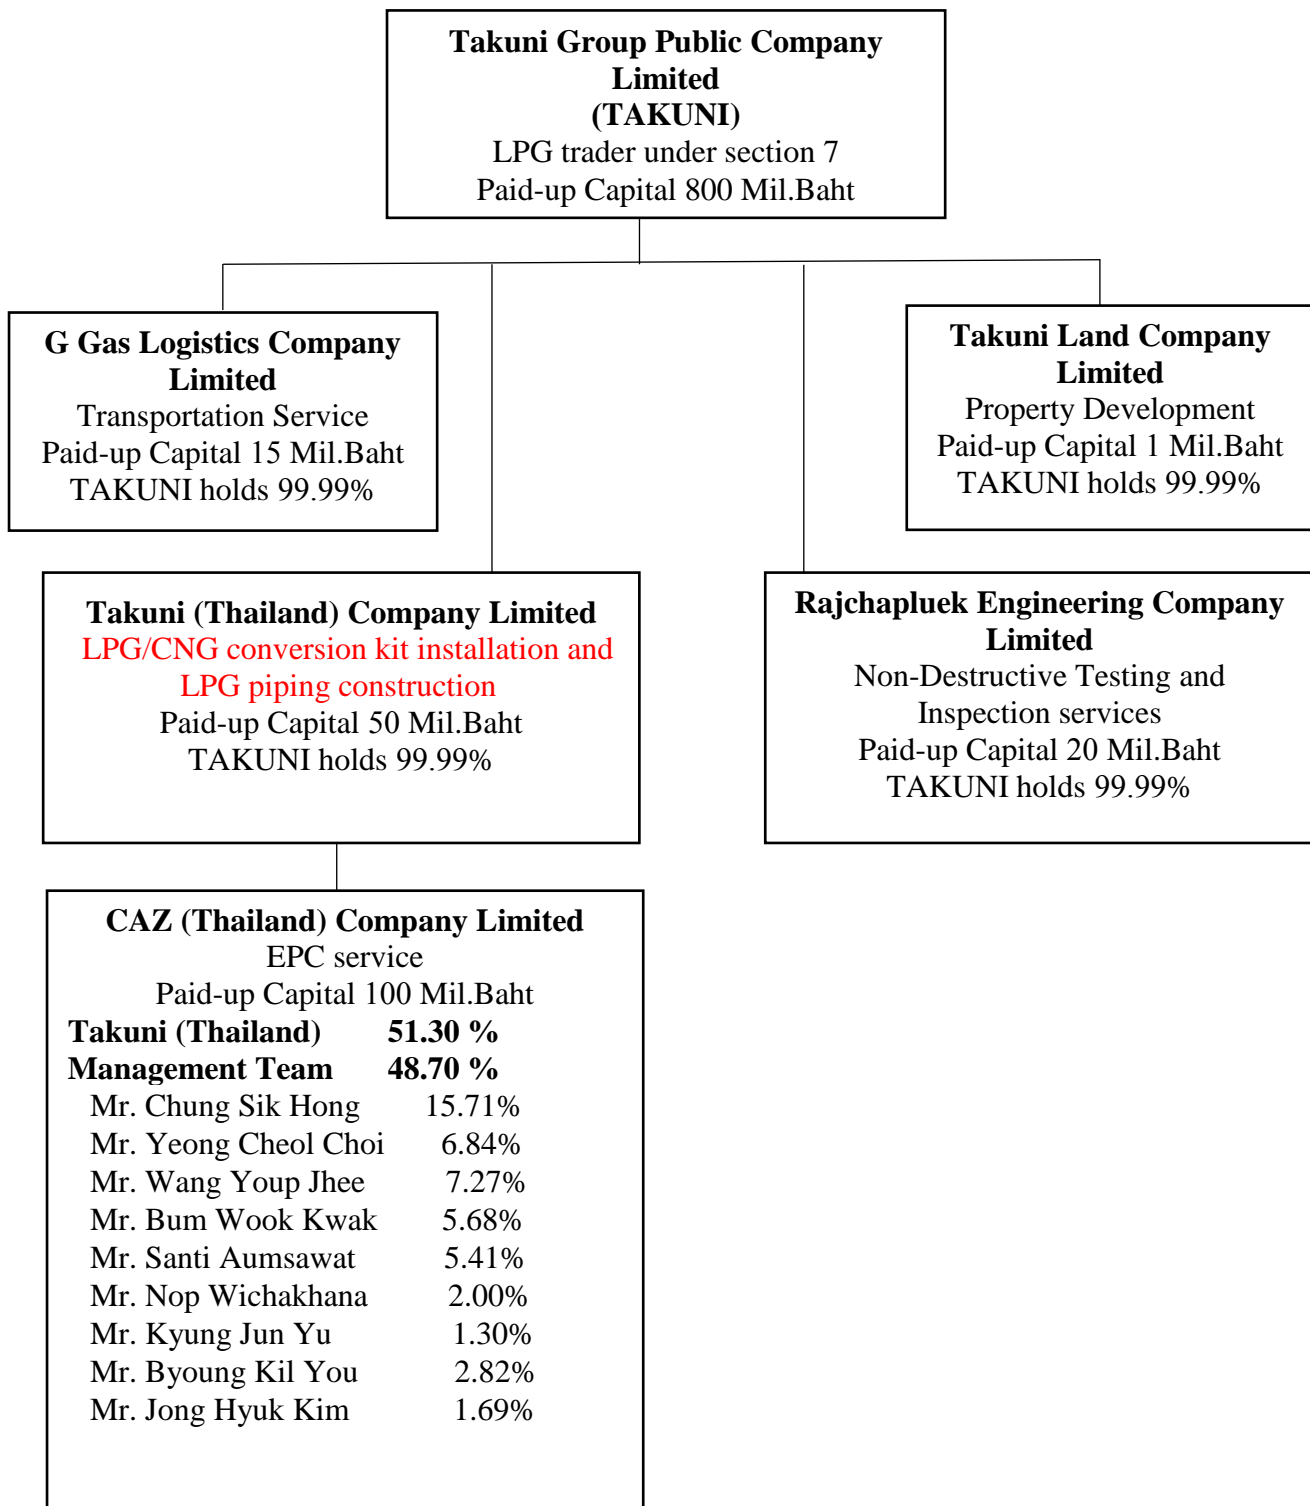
Takuni Group Public Company Limited
(TAKUNI)
LPG trader under section 7
Paid-up Capital 800 Mil.Baht

G Gas Logistics Company Limited
Transportation Service
Paid-up Capital 15 Mil.Baht
TAKUNI holds 99.99%

Takuni Land Company Limited
Property Development
Paid-up Capital 1 Mil.Baht
TAKUNI holds 99.99%

Takuni (Thailand) Company Limited
LPG/CNG conversion kit installation and LPG piping construction
Paid-up Capital 50 Mil.Baht
TAKUNI holds 99.99%

Rajchapluek Engineering Company Limited
Non-Destructive Testing and Inspection services
Paid-up Capital 20 Mil.Baht
TAKUNI holds 99.99%

CAZ (Thailand) Company Limited
EPC service
Paid-up Capital 100 Mil.Baht

| | |
|---|---|
| **Takuni (Thailand)** | **51.30 %** |
| **Management Team** | **48.70 %** |
| Mr. Chung Sik Hong | 15.71% |
| Mr. Yeong Cheol Choi | 6.84% |
| Mr. Wang Youp Jhee | 7.27% |
| Mr. Bum Wook Kwak | 5.68% |
| Mr. Santi Aumsawat | 5.41% |
| Mr. Nop Wichakhana | 2.00% |
| Mr. Kyung Jun Yu | 1.30% |
| Mr. Byoung Kil You | 2.82% |
| Mr. Jong Hyuk Kim | 1.69% |